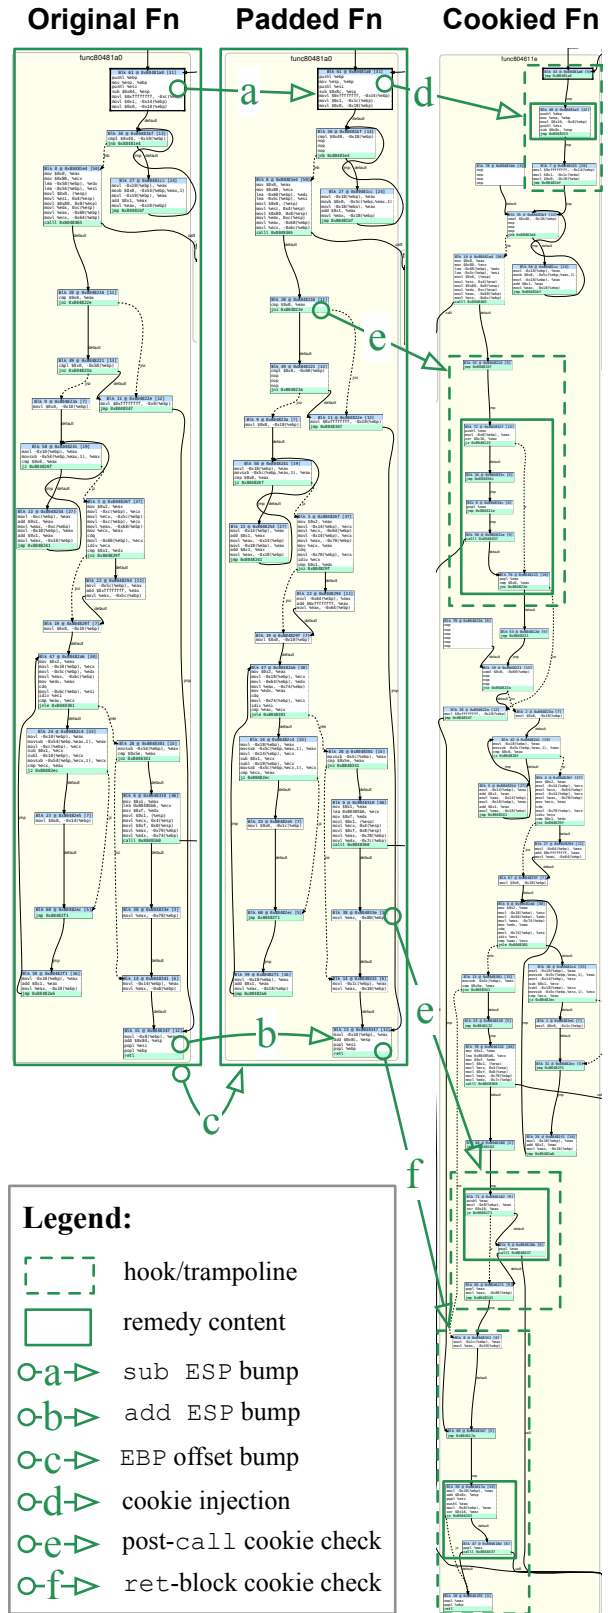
Original Fn
Padded Fn
Cookied Fn

func80481a0
func80481a0
func80611e

a
b
c
d
e
e
e
f

Legend:
hook/trampoline
remedy content
a sub ESP bump
b add ESP bump
c EBP offset bump
d cookie injection
e post-call cookie check
f ret-block cookie check